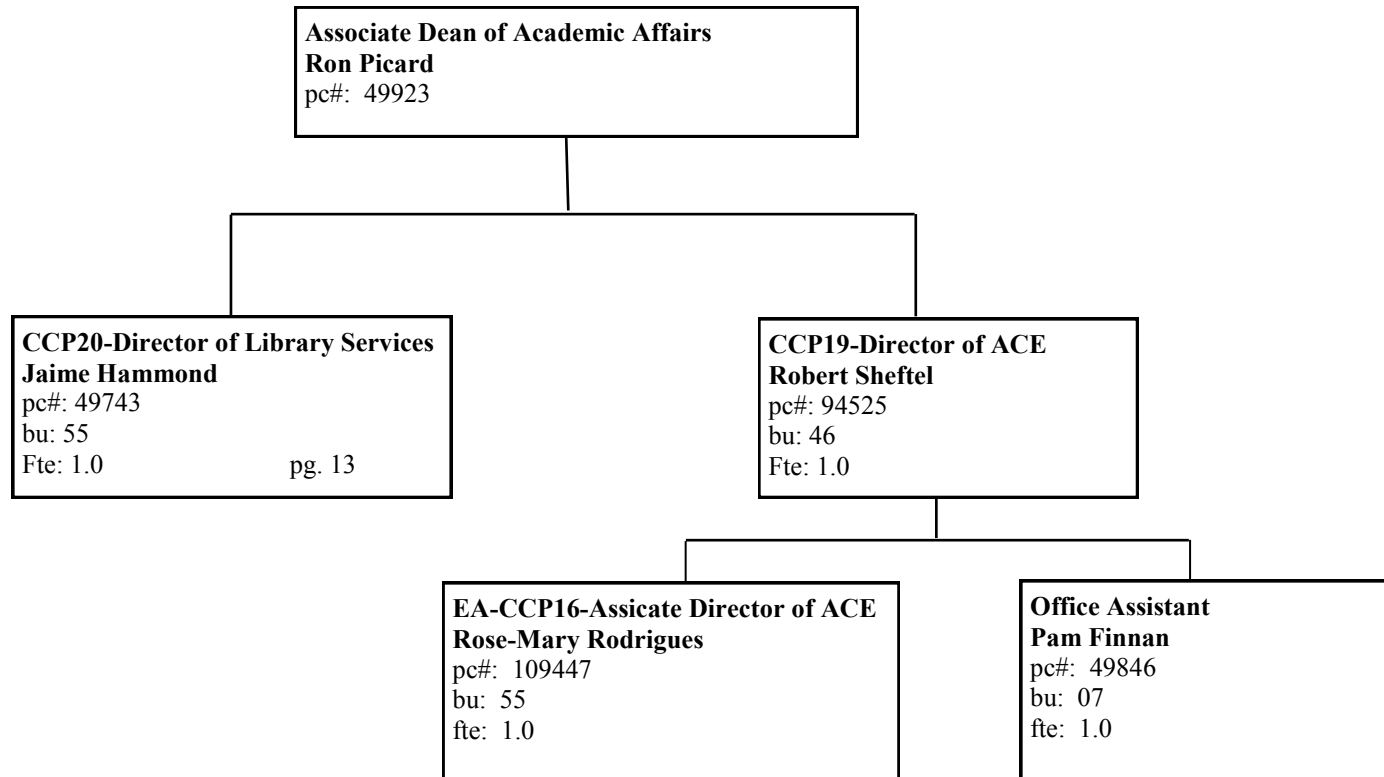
Associate Dean of Academic Affairs
Ron Picard
pc#: 49923

CCP20-Director of Library Services
Jaime Hammond
pc#: 49743
bu: 55
Fte: 1.0 pg. 13

CCP19-Director of ACE
Robert Sheftel
pc#: 94525
bu: 46
Fte: 1.0

EA-CCP16-Assicate Director of ACE
Rose-Mary Rodrigues
pc#: 109447
bu: 55
fte: 1.0

Office Assistant
Pam Finnan
pc#: 49846
bu: 07
fte: 1.0